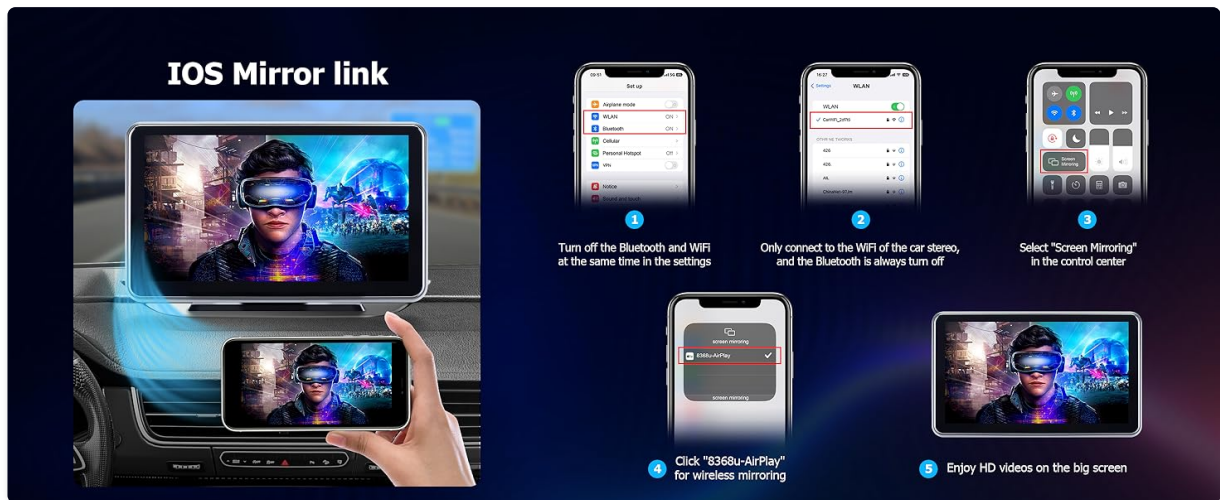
IOS Mirror link

09:51
Set up
Airplane mode
WLAN ON
Bluetooth ON
Cellular
Personal Hotspot Off
VPN
Notice
Sound and touch

1
Turn off the Bluetooth and WiFi at the same time in the settings

16:27
Settings WLAN
WLAN
CarWifi_24f90
OTHER NETWORKS
426
426
AIL
Chinalion-07-m

2
Only connect to the WiFi of the car stereo, and the Bluetooth is always turn off

Screen Mirroring

3
Select "Screen Mirroring" in the control center

screen mirroring
8368u-AirPlay
screen mirroring

4 Click "8368u-AirPlay" for wireless mirroring

5 Enjoy HD videos on the big screen